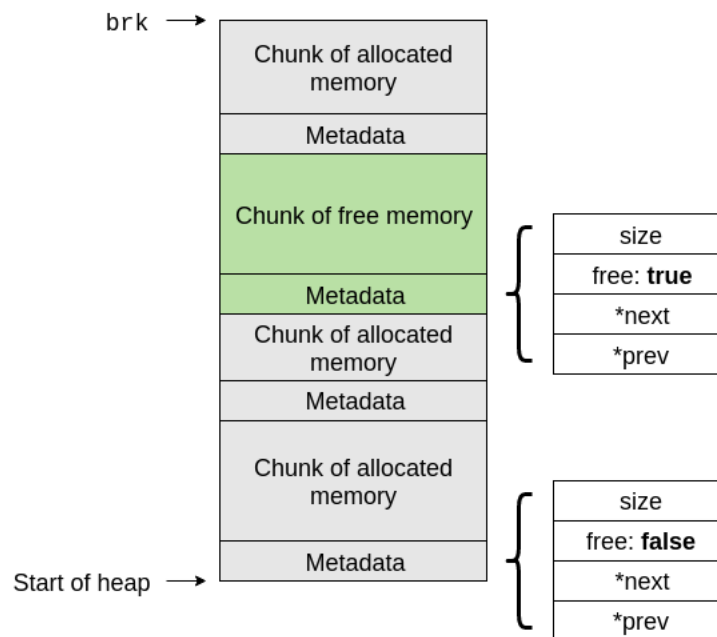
brk

Chunk of allocated memory

Metadata

Chunk of free memory

Metadata

Chunk of allocated memory

Metadata

Chunk of allocated memory

Metadata

Start of heap

| size |
|---|
| free: **true** |
| *next |
| *prev |

| size |
|---|
| free: **false** |
| *next |
| *prev |